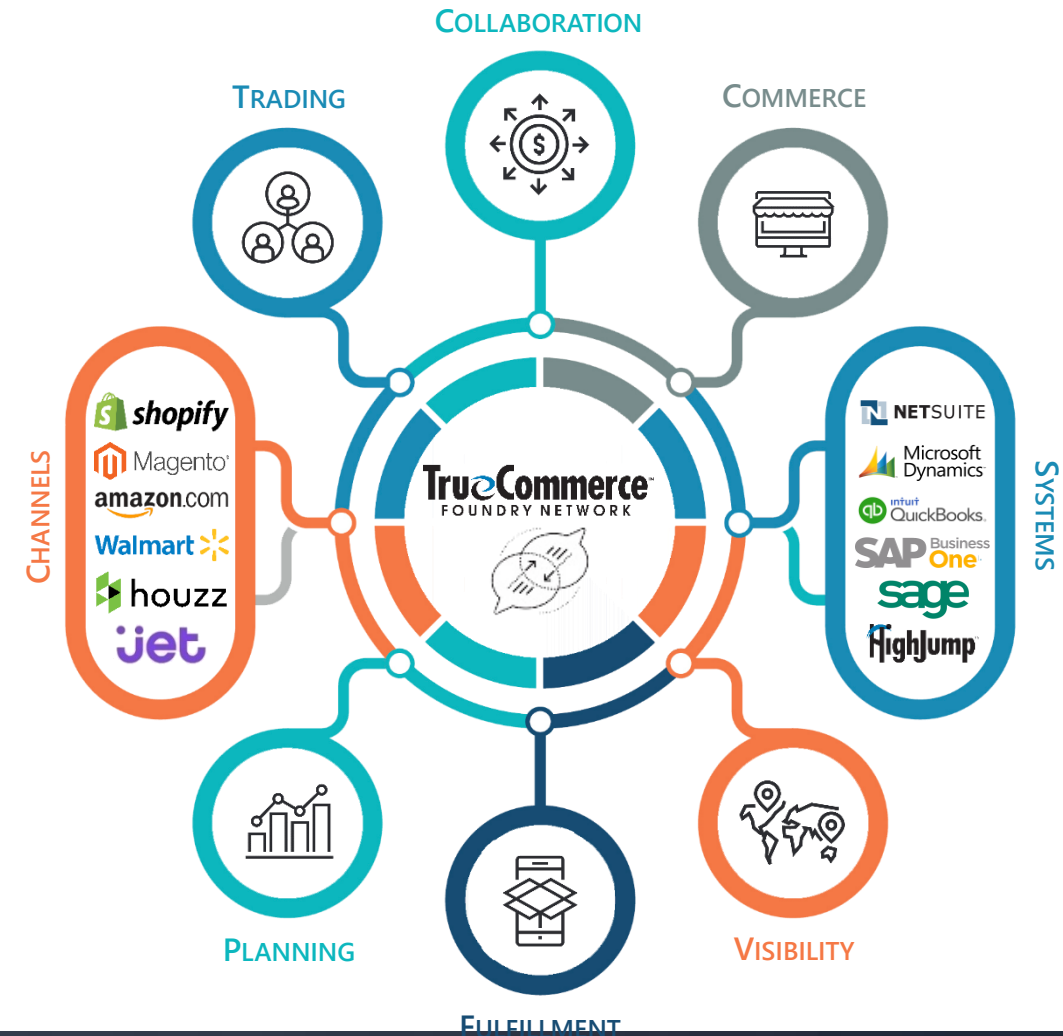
COLLABORATION

TRADING

COMMERCE

CHANNELS

shopify
Magento
amazon.com
Walmart
houzz
jet

TrueCommerce
FOUNDRY NETWORK

NETSUITE
Microsoft Dynamics
intuit QuickBooks
SAP Business One
sage
HighJump

SYSTEMS

PLANNING

VISIBILITY

FULFILLMENT